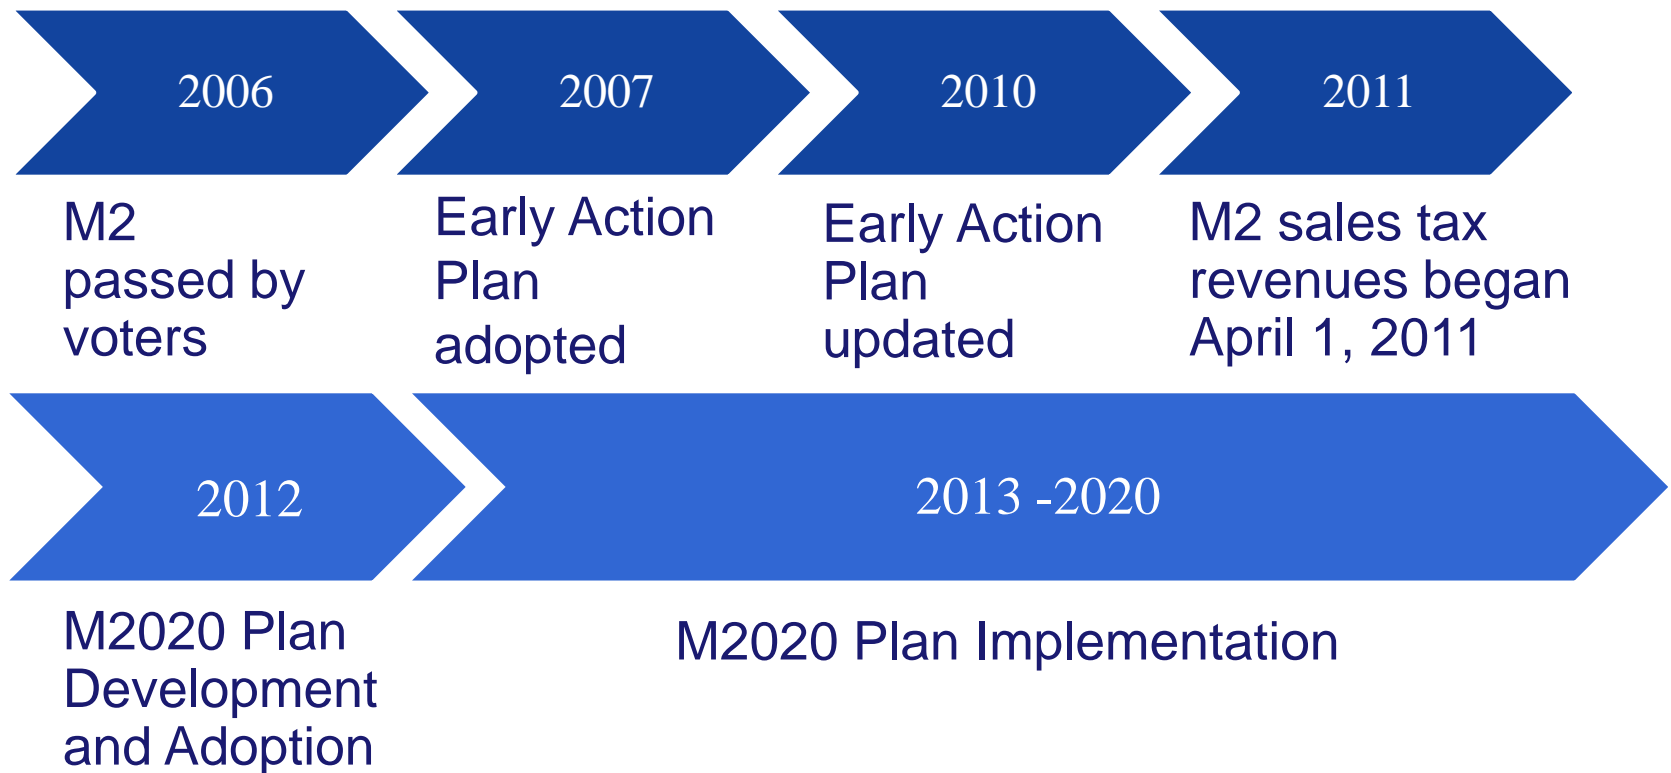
2006

M2 passed by voters

2007

Early Action Plan adopted

2010

Early Action Plan updated

2011

M2 sales tax revenues began April 1, 2011

2012

M2020 Plan Development and Adoption

2013 -2020

M2020 Plan Implementation